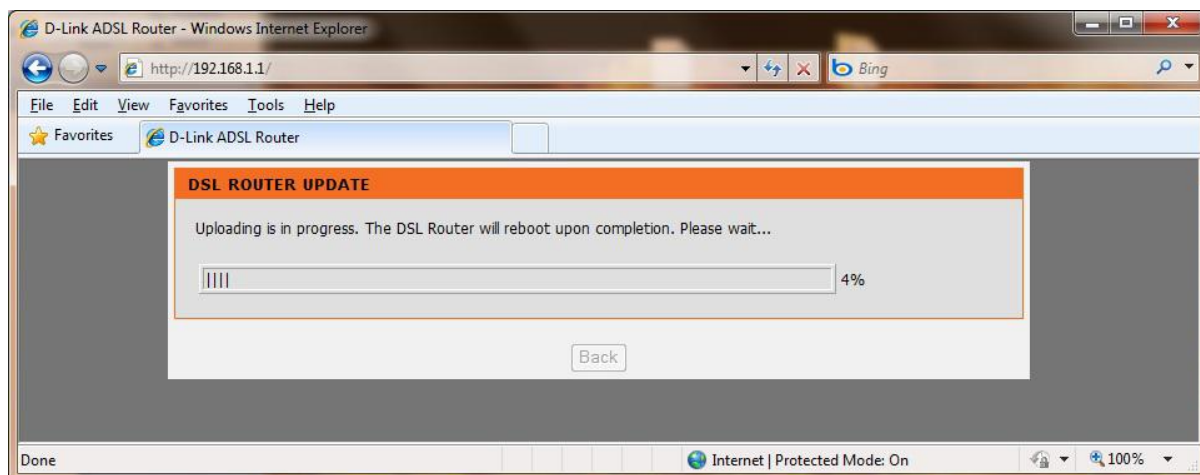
D-Link ADSL Router - Windows Internet Explorer

http://192.168.1.1/

Bing

File Edit View Favorites Tools Help

Favorites

D-Link ADSL Router

DSL ROUTER UPDATE

Uploading is in progress. The DSL Router will reboot upon completion. Please wait...

||||

4%

Back

Done

Internet | Protected Mode: On

100%